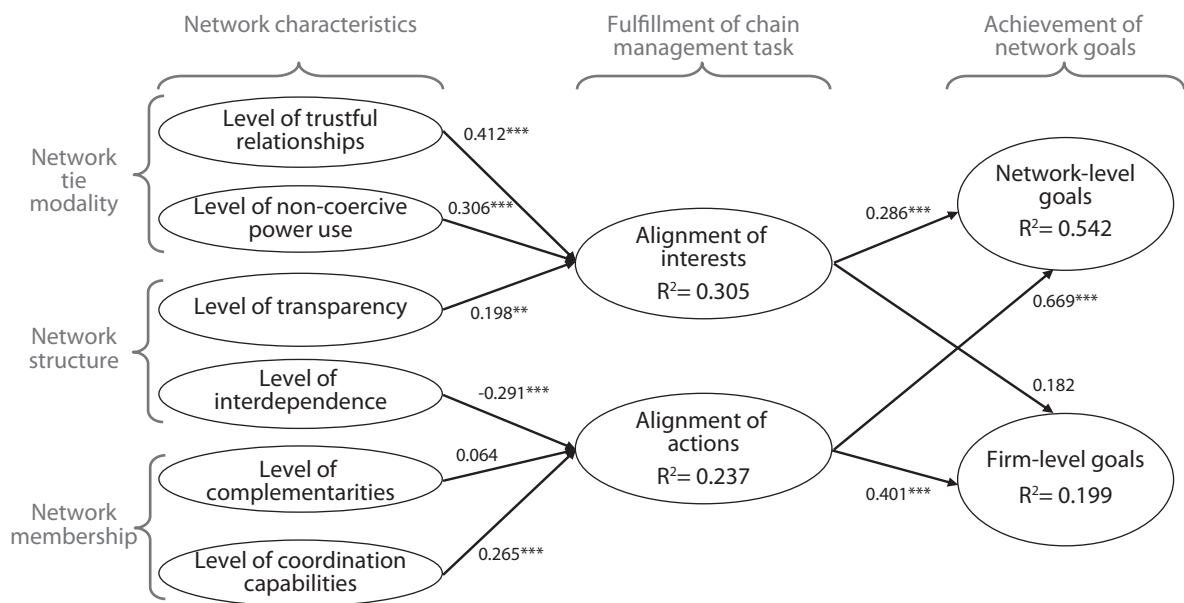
Network characteristics

Fulfillment of chain management task

Achievement of network goals

Network tie modality

Level of trustful relationships

0.412***

Level of non-coercive power use

0.306***

Network structure

Level of transparency

0.198**

Level of interdependence

-0.291***

Network membership

Level of complementarities

0.064

Level of coordination capabilities

0.265***

Alignment of interests
$R^2 = 0.305$

Alignment of actions
$R^2 = 0.237$

0.286***

0.669***

0.182

0.401***

Network-level goals
$R^2 = 0.542$

Firm-level goals
$R^2 = 0.199$